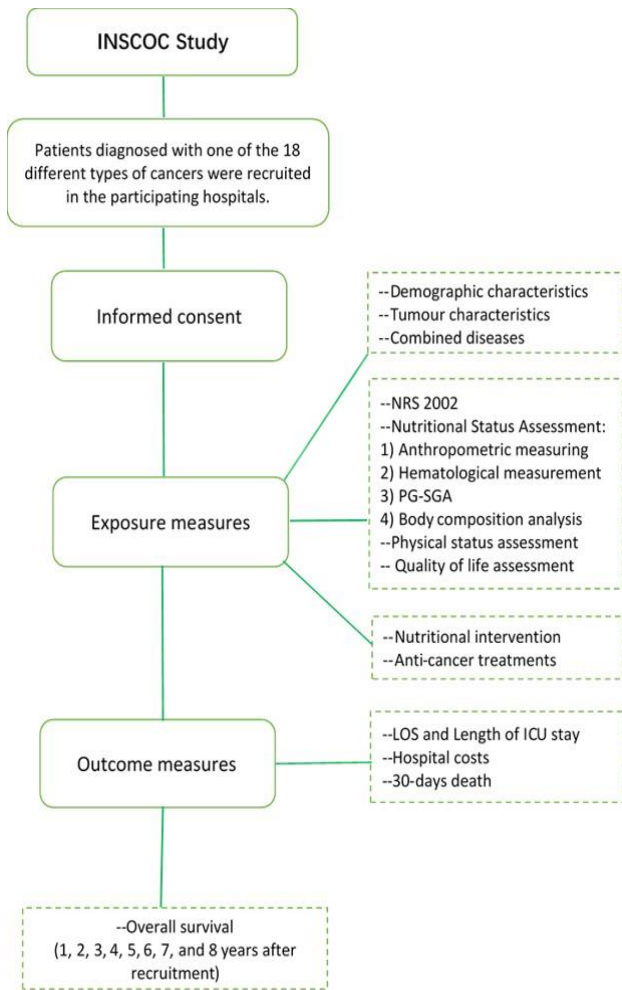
INSCOC Study

Patients diagnosed with one of the 18 different types of cancers were recruited in the participating hospitals.

Informed consent

--Demographic characteristics
--Tumour characteristics
--Combined diseases

--NRS 2002
--Nutritional Status Assessment:
1) Anthropometric measuring
2) Hematological measurement
3) PG-SGA
4) Body composition analysis
--Physical status assessment
-- Quality of life assessment

Exposure measures

--Nutritional intervention
--Anti-cancer treatments

Outcome measures

--LOS and Length of ICU stay
--Hospital costs
--30-days death

--Overall survival
(1, 2, 3, 4, 5, 6, 7, and 8 years after recruitment)